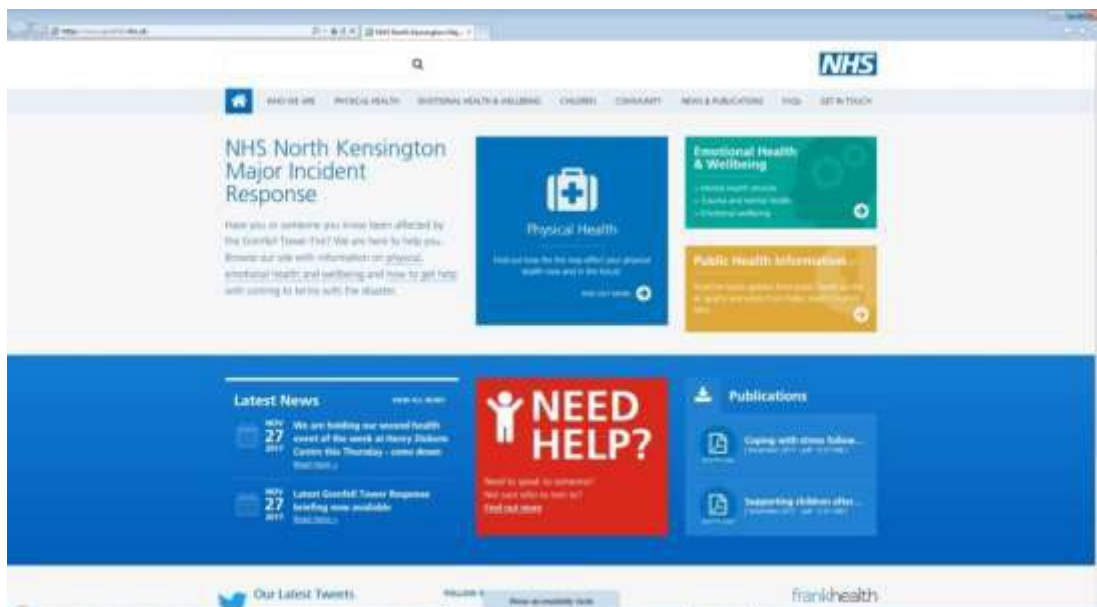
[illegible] NHS North Kensington Maj...

NHS

WHO WE ARE PHYSICAL HEALTH EMOTIONAL HEALTH & WELLBEING CHILDREN COMMUNITY NEWS & PUBLICATIONS FAQs GET IN TOUCH

NHS North Kensington Major Incident Response

Have you or someone you know been affected by the Grenfell Tower Fire? We are here to help you. Browse our site with information on physical, emotional health and wellbeing and how to get help with coming to terms with the disaster.

Physical Health

Find out how the fire may affect your physical health now and in the future

Find out more

Emotional Health & Wellbeing

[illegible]

Public Health Information

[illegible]

Latest News

VIEW ALL NEWS

NOV 27 2017 We are holding our second health event of the week at Henry Dickens Centre this Thursday - come down Read more

NOV 27 2017 Latest Grenfell Tower Response briefing now available Read more

NEED HELP?

Need to speak to someone? Not sure who to turn to?

Find out more

Publications

Coping with stress follow...

Supporting children after...

Our Latest Tweets

FOLLOW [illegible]

frankhealth